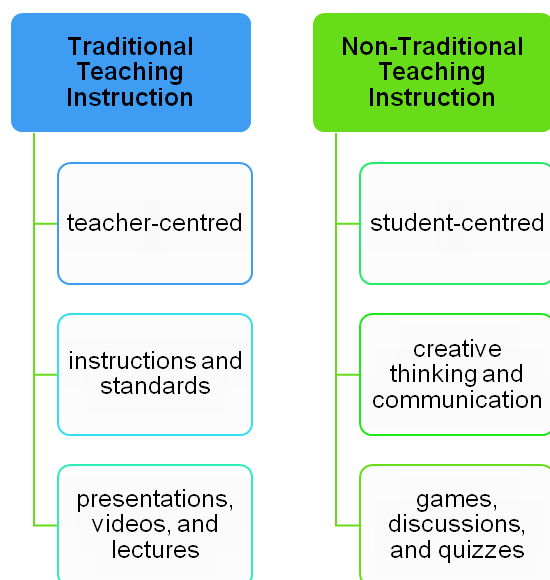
Traditional Teaching Instruction

teacher-centred

instructions and standards

presentations, videos, and lectures

Non-Traditional Teaching Instruction

student-centred

creative thinking and communication

games, discussions, and quizzes